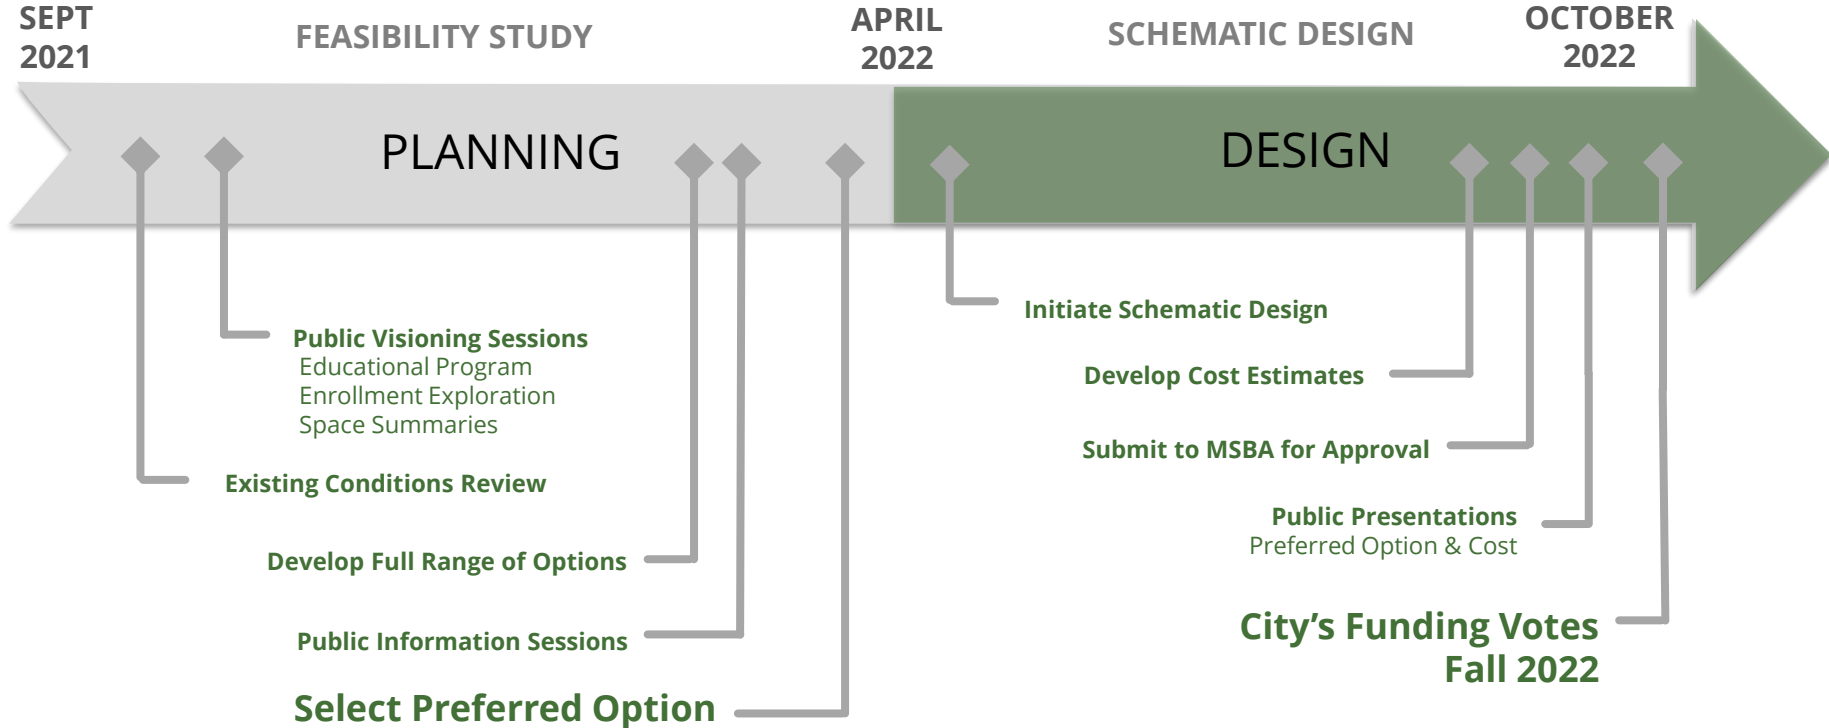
SEPT 2021

FEASIBILITY STUDY

APRIL 2022

SCHEMATIC DESIGN

OCTOBER 2022

PLANNING

DESIGN

Public Visioning Sessions
Educational Program
Enrollment Exploration
Space Summaries

Existing Conditions Review

Develop Full Range of Options

Public Information Sessions

Select Preferred Option

Initiate Schematic Design

Develop Cost Estimates

Submit to MSBA for Approval

Public Presentations
Preferred Option & Cost

City's Funding Votes
Fall 2022